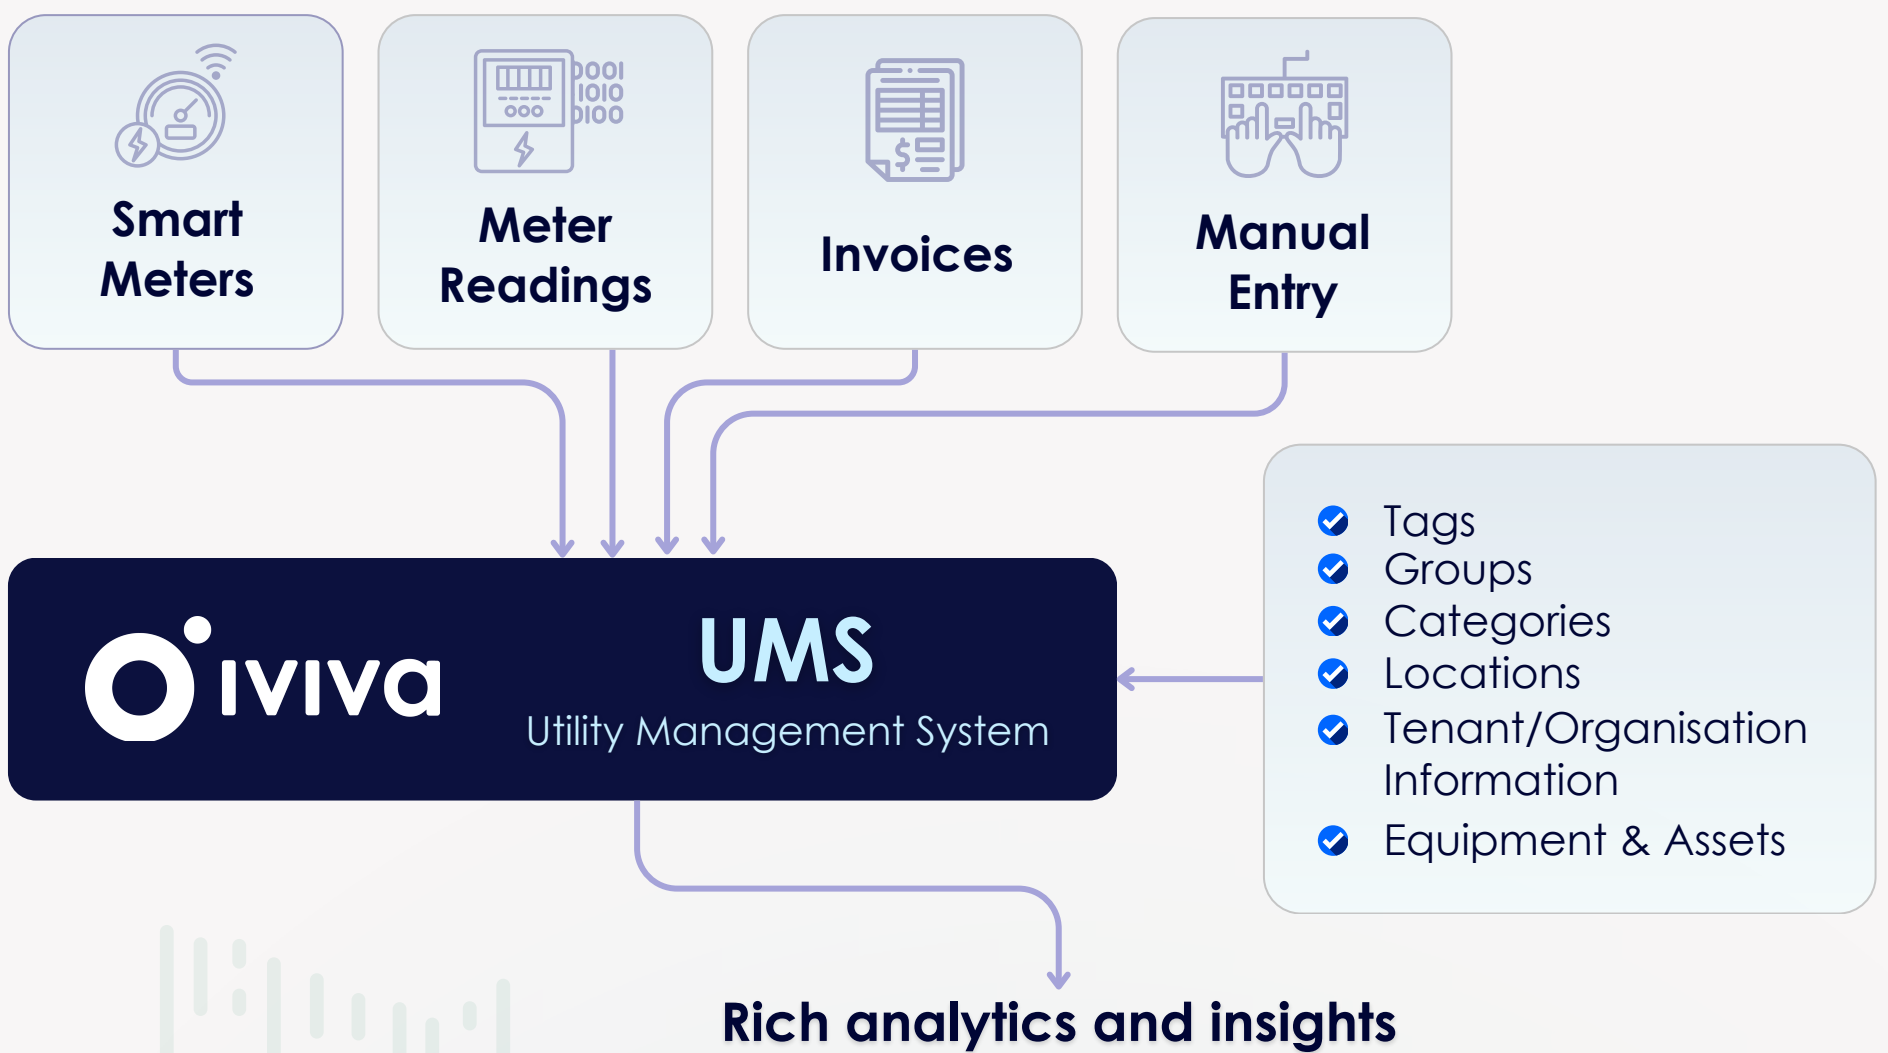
Smart Meters

Meter Readings

Invoices

Manual Entry

iviva

UMS

Utility Management System

Tags
Groups
Categories
Locations
Tenant/Organisation Information
Equipment & Assets

Rich analytics and insights